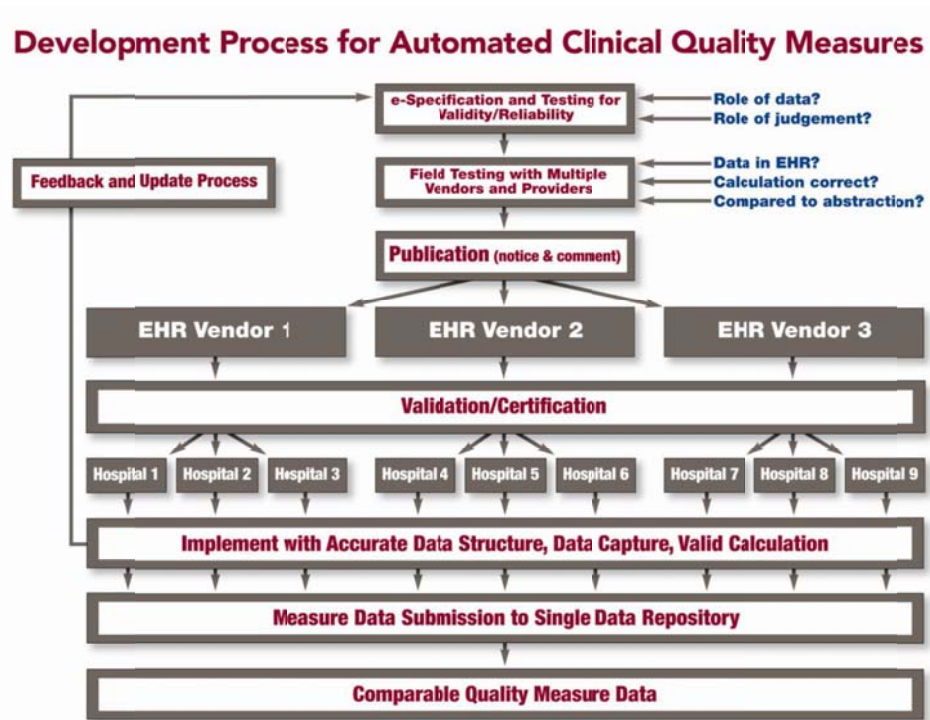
Development Process for Automated Clinical Quality Measures

e-Specification and Testing for Validity/Reliability

Role of data?
Role of judgement?

Feedback and Update Process

Field Testing with Multiple Vendors and Providers

Data in EHR?
Calculation correct?
Compared to abstraction?

Publication (notice & comment)

EHR Vendor 1

EHR Vendor 2

EHR Vendor 3

Validation/Certification

Hospital 1
Hospital 2
Hospital 3
Hospital 4
Hospital 5
Hospital 6
Hospital 7
Hospital 8
Hospital 9

Implement with Accurate Data Structure, Data Capture, Valid Calculation

Measure Data Submission to Single Data Repository

Comparable Quality Measure Data